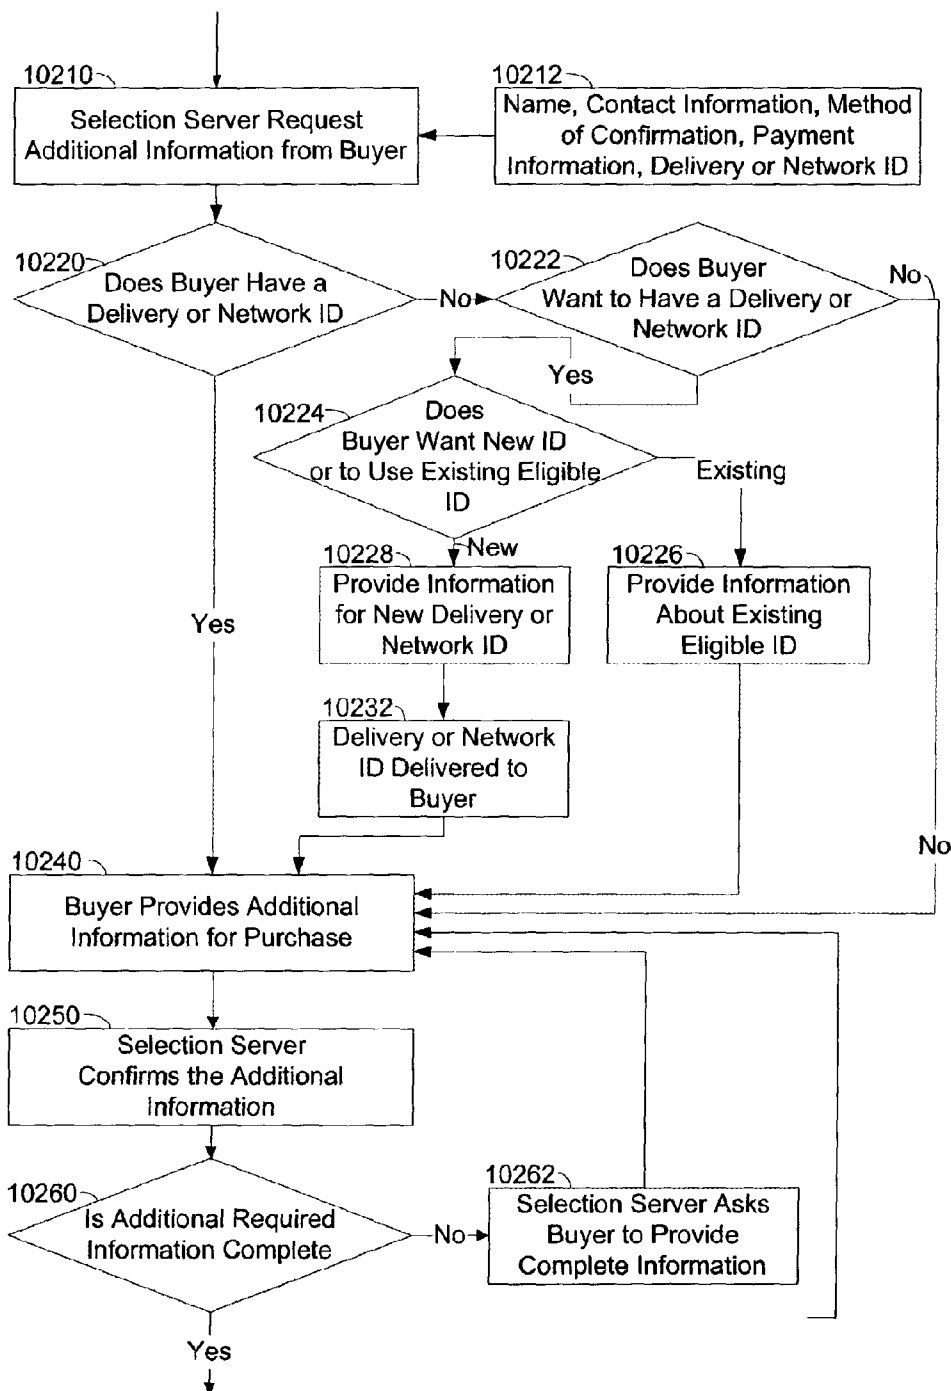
10210
Selection Server Request Additional Information from Buyer

10212
Name, Contact Information, Method of Confirmation, Payment Information, Delivery or Network ID

10220
Does Buyer Have a Delivery or Network ID

No

10222
Does Buyer Want to Have a Delivery or Network ID

No

Yes

10224
Does Buyer Want New ID or to Use Existing Eligible ID

Existing

New

10228
Provide Information for New Delivery or Network ID

10226
Provide Information About Existing Eligible ID

Yes

10232
Delivery or Network ID Delivered to Buyer

No

10240
Buyer Provides Additional Information for Purchase

10250
Selection Server Confirms the Additional Information

10260
Is Additional Required Information Complete

No

10262
Selection Server Asks Buyer to Provide Complete Information

Yes